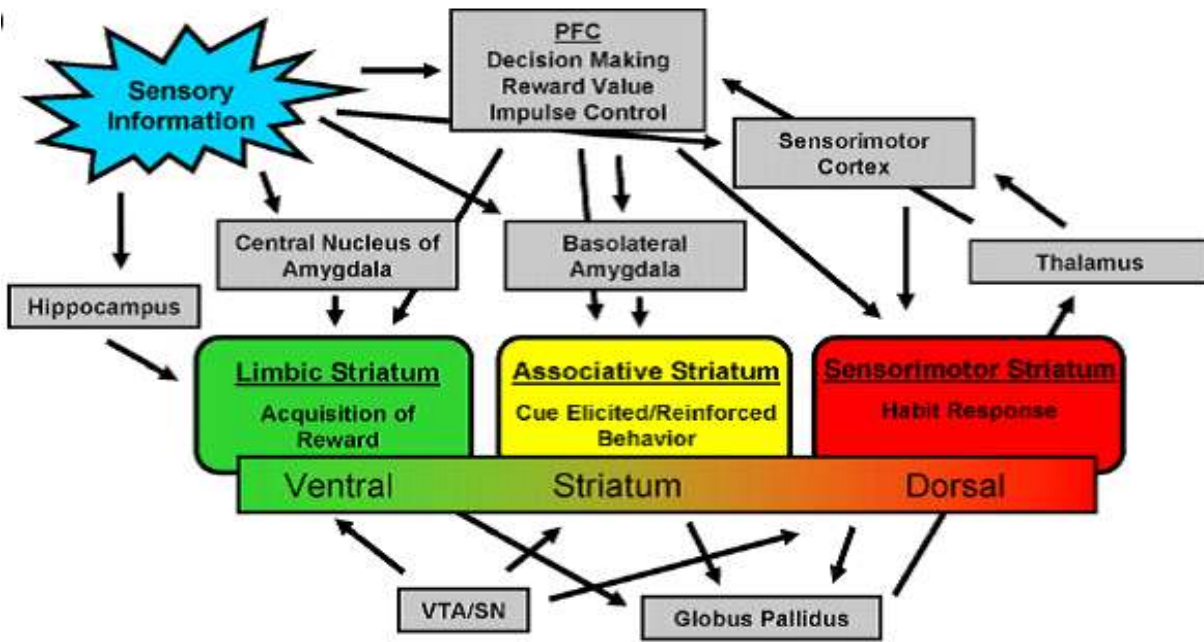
Sensory Information

PFC
Decision Making
Reward Value
Impulse Control

Sensorimotor Cortex

Central Nucleus of Amygdala

Basolateral Amygdala

Thalamus

Hippocampus

Limbic Striatum
Acquisition of Reward

Associative Striatum
Cue Elicited/Reinforced Behavior

Sensorimotor Striatum
Habit Response

Ventral Striatum Dorsal

VTA/SN

Globus Pallidus